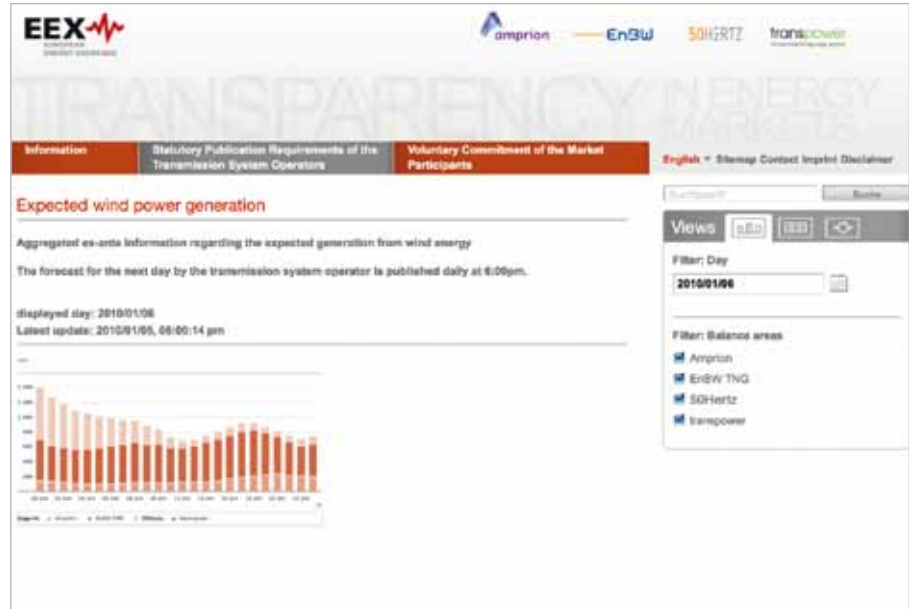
EEX
EUROPEAN ENERGY EXCHANGE

amprion EnBW 50HERTZ transpower

TRANSPARENCY IN ENERGY MARKETS

Information | Statutory Publication Requirements of the Transmission System Operators | Voluntary Commitment of the Market Participants

English ▾ Sitemap Contact Imprint Disclaimer

Suchbegriff | Suche

Expected wind power generation

Aggregated ex-ante information regarding the expected generation from wind energy

The forecast for the next day by the transmission system operator is published daily at 6:00pm.

displayed day: 2010/01/06
Latest update: 2010/01/05, 06:00:14 pm

Views

Filter: Day
2010/01/06

Filter: Balance areas
Amprion
EnBW TNG
50Hertz
transpower

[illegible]